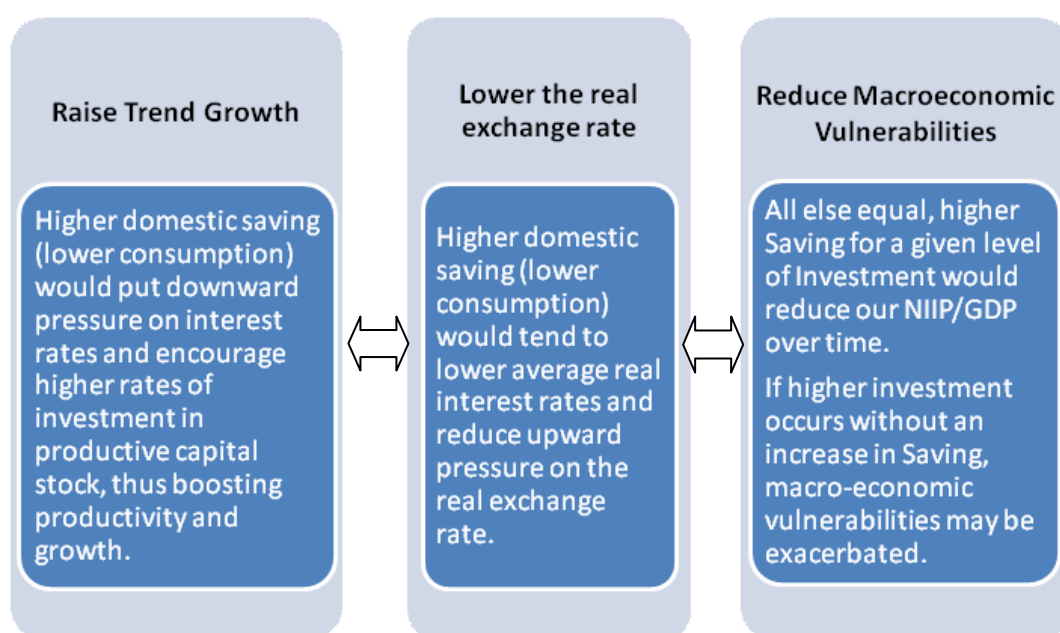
Raise Trend Growth

Higher domestic saving (lower consumption) would put downward pressure on interest rates and encourage higher rates of investment in productive capital stock, thus boosting productivity and growth.

Lower the real exchange rate

Higher domestic saving (lower consumption) would tend to lower average real interest rates and reduce upward pressure on the real exchange rate.

Reduce Macroeconomic Vulnerabilities

All else equal, higher Saving for a given level of Investment would reduce our NIIP/GDP over time.

If higher investment occurs without an increase in Saving, macro-economic vulnerabilities may be exacerbated.